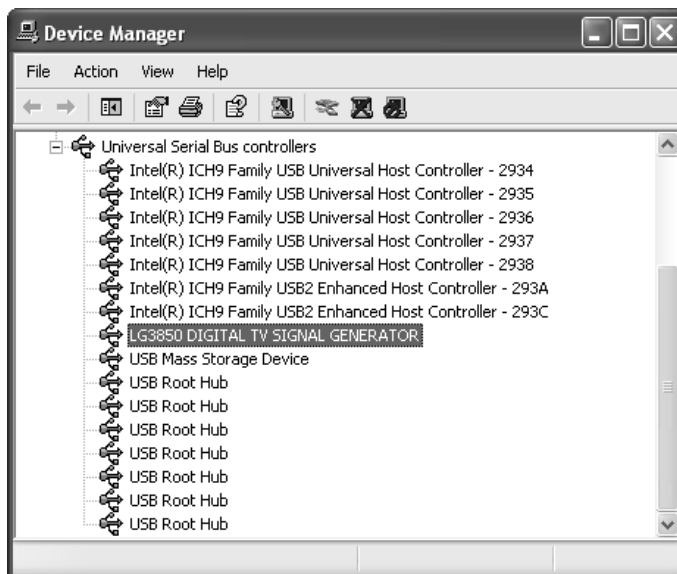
Device Manager

File Action View Help

Universal Serial Bus controllers
Intel(R) ICH9 Family USB Universal Host Controller - 2934
Intel(R) ICH9 Family USB Universal Host Controller - 2935
Intel(R) ICH9 Family USB Universal Host Controller - 2936
Intel(R) ICH9 Family USB Universal Host Controller - 2937
Intel(R) ICH9 Family USB Universal Host Controller - 2938
Intel(R) ICH9 Family USB2 Enhanced Host Controller - 293A
Intel(R) ICH9 Family USB2 Enhanced Host Controller - 293C
LG3850 DIGITAL TV SIGNAL GENERATOR
USB Mass Storage Device
USB Root Hub
USB Root Hub
USB Root Hub
USB Root Hub
USB Root Hub
USB Root Hub
USB Root Hub